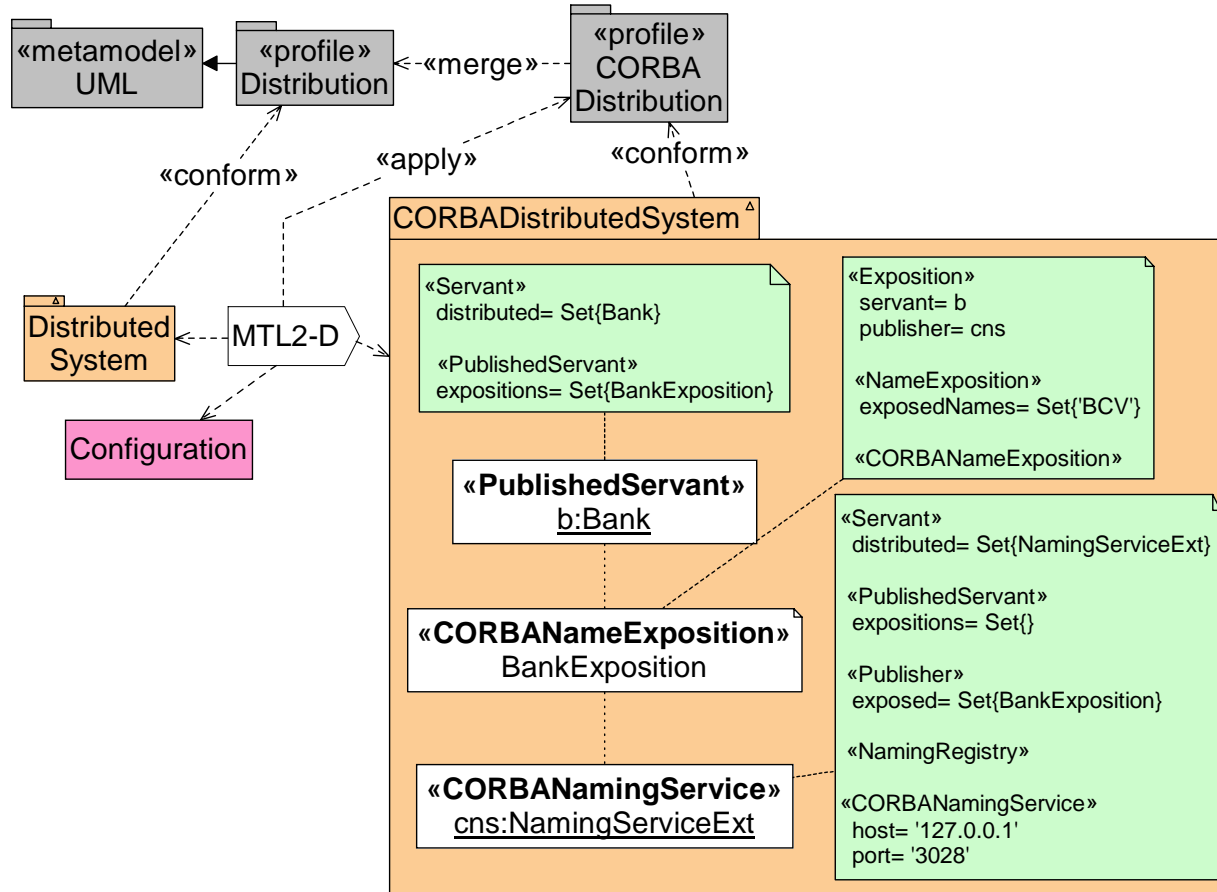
«metamodel»
UML

«profile»
Distribution

«merge»

«profile»
CORBA
Distribution

«conform»

«apply»

«conform»

CORBADistributedSystem

Distributed
System

MTL2-D

Configuration

«Servant»
distributed= Set{Bank}

«PublishedServant»
expositions= Set{BankExposition}

«Exposition»
servant= b
publisher= cns

«NameExposition»
exposedNames= Set{'BCV'}

«CORBANameExposition»

«PublishedServant»
b:Bank

«Servant»
distributed= Set{NamingServiceExt}

«PublishedServant»
expositions= Set{}

«Publisher»
exposed= Set{BankExposition}

«NamingRegistry»

«CORBANamingService»
host= '127.0.0.1'
port= '3028'

«CORBANameExposition»
BankExposition

«CORBANamingService»
cns:NamingServiceExt